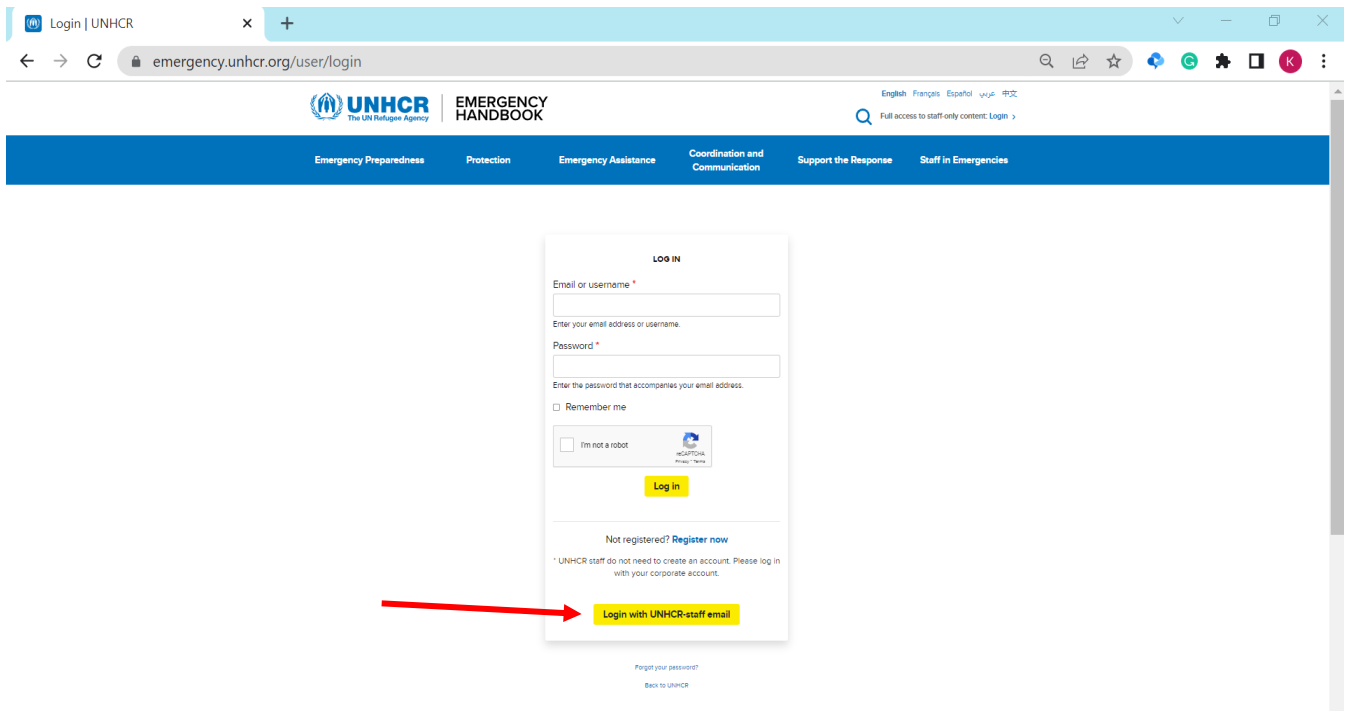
Login | UNHCR

emergency.unhcr.org/user/login

UNHCR
The UN Refugee Agency

EMERGENCY HANDBOOK

English Français Español عربي 中文

Full access to staff-only content: Login ›

Emergency Preparedness
Protection
Emergency Assistance
Coordination and Communication
Support the Response
Staff in Emergencies

LOG IN

Email or username *

Enter your email address or username.

Password *

Enter the password that accompanies your email address.

Remember me

I'm not a robot
reCAPTCHA
Privacy - Terms

Log in

Not registered? Register now

* UNHCR staff do not need to create an account. Please log in with your corporate account.

Login with UNHCR-staff email

Forgot your password?

Back to UNHCR